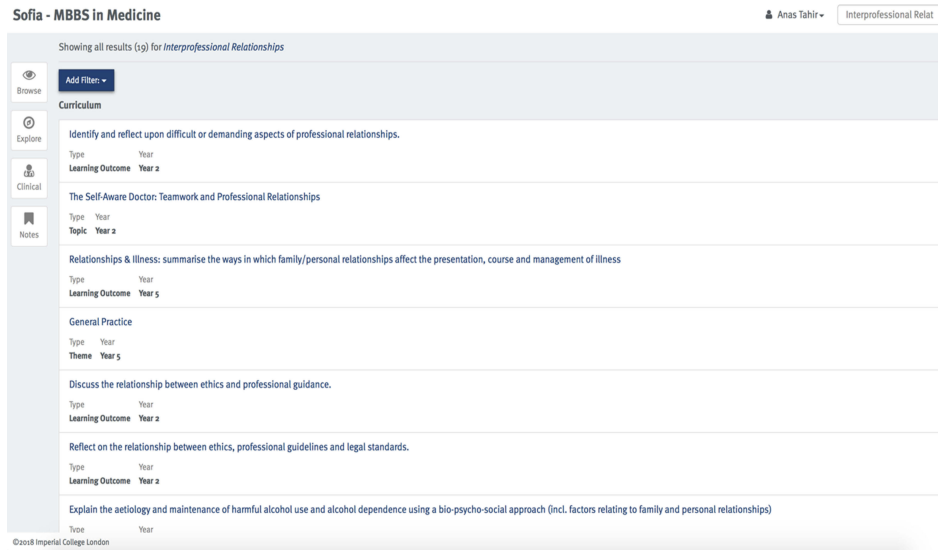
Sofia - MBBS in Medicine

Anas Tahir

Interprofessional Relat

Showing all results (19) for *Interprofessional Relationships*

Browse

Explore

Clinical

Notes

Add Filter:

Curriculum

Identify and reflect upon difficult or demanding aspects of professional relationships.

Type Year
Learning Outcome Year 2

The Self-Aware Doctor: Teamwork and Professional Relationships

Type Year
Topic Year 2

Relationships & Illness: summarise the ways in which family/personal relationships affect the presentation, course and management of illness

Type Year
Learning Outcome Year 5

General Practice

Type Year
Theme Year 5

Discuss the relationship between ethics and professional guidance.

Type Year
Learning Outcome Year 2

Reflect on the relationship between ethics, professional guidelines and legal standards.

Type Year
Learning Outcome Year 2

Explain the aetiology and maintenance of harmful alcohol use and alcohol dependence using a bio-psycho-social approach (incl. factors relating to family and personal relationships)

Type Year

©2018 Imperial College London